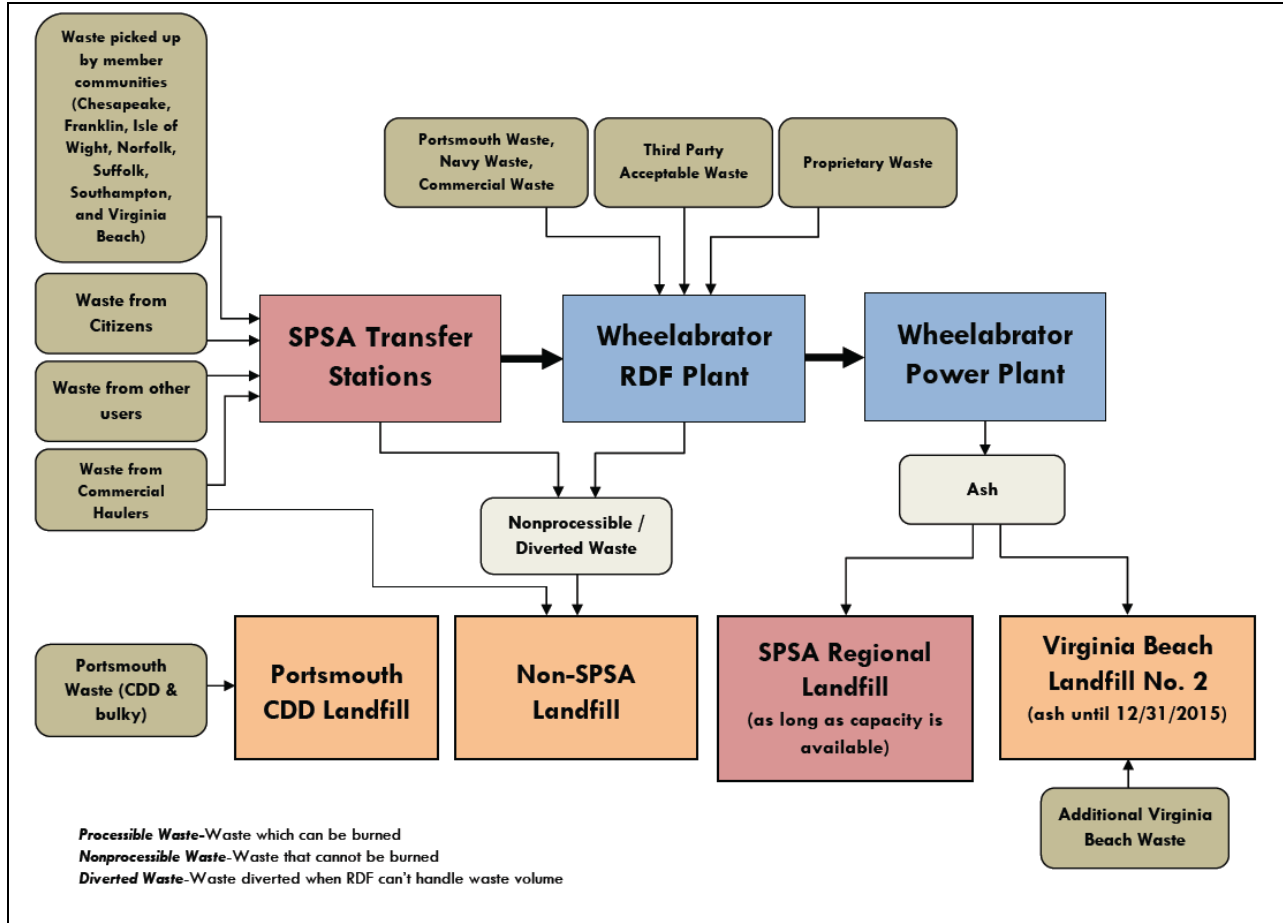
Waste picked up by member communities (Chesapeake, Franklin, Isle of Wight, Norfolk, Suffolk, Southampton, and Virginia Beach)

Waste from Citizens

Waste from other users

Waste from Commercial Haulers

Portsmouth Waste, Navy Waste, Commercial Waste

Third Party Acceptable Waste

Proprietary Waste

SPSA Transfer Stations

Wheelabrator RDF Plant

Wheelabrator Power Plant

Nonprocessible / Diverted Waste

Ash

Portsmouth Waste (CDD & bulky)

Portsmouth CDD Landfill

Non-SPSA Landfill

SPSA Regional Landfill (as long as capacity is available)

Virginia Beach Landfill No. 2 (ash until 12/31/2015)

Additional Virginia Beach Waste

*Processible Waste*-Waste which can be burned
*Nonprocessible Waste*-Waste that cannot be burned
*Diverted Waste*-Waste diverted when RDF can't handle waste volume